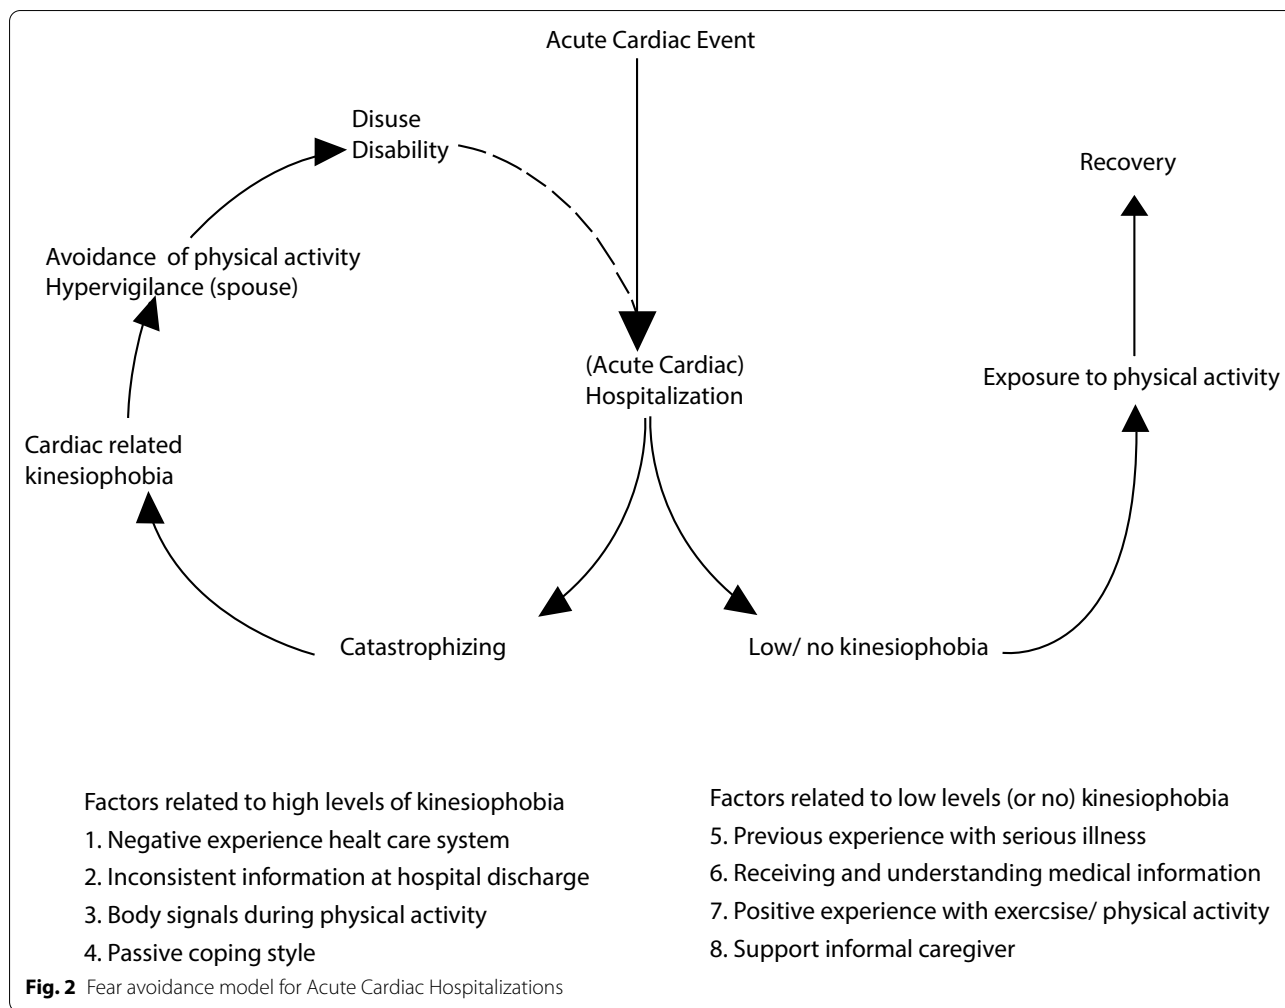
Acute Cardiac Event

Disuse
Disability

Recovery

Avoidance of physical activity
Hypervigilance (spouse)

(Acute Cardiac)
Hospitalization

Exposure to physical activity

Cardiac related
kinesiophobia

Catastrophizing

Low/ no kinesiophobia

Factors related to high levels of kinesiophobia
1. Negative experience healt care system
2. Inconsistent information at hospital discharge
3. Body signals during physical activity
4. Passive coping style

Factors related to low levels (or no) kinesiophobia
5. Previous experience with serious illness
6. Receiving and understanding medical information
7. Positive experience with exercsise/ physical activity
8. Support informal caregiver

Fig. 2 Fear avoidance model for Acute Cardiac Hospitalizations